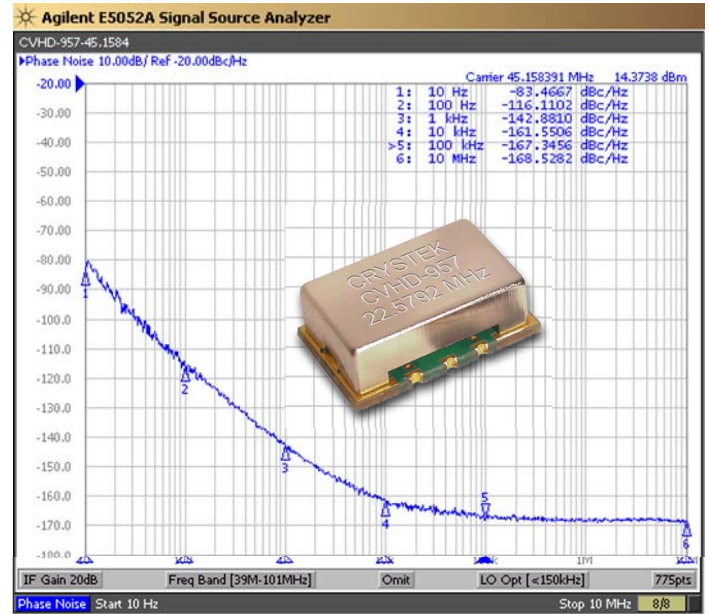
Agilent E5052A Signal Source Analyzer

CVHD-957-45.1584

▶Phase Noise 10.00dB/ Ref -20.00dBc/Hz

Carrier 45.158391 MHz 14.3738 dBm

| | | | |
|---|---|---|---|
| 1: | 10 Hz | -83.4667 | dBc/Hz |
| 2: | 100 Hz | -116.1102 | dBc/Hz |
| 3: | 1 kHz | -142.8810 | dBc/Hz |
| 4: | 10 kHz | -161.5506 | dBc/Hz |
| >5: | 100 kHz | -167.3456 | dBc/Hz |
| 6: | 10 MHz | -168.5282 | dBc/Hz |

-20.00
-30.00
-40.00
-50.00
-60.00
-70.00
-80.00
-90.00
-100.00
-110.00
-120.00
-130.00
-140.00
-150.00
-160.00
-170.00
-180.0

1
2
3
4
5
6

CRYSTEK
CVHD-957
22.5792 MHz

1M

IF Gain 20dB | Freq Band [39M-101MHz] | Omit | LO Opt [<150kHz] | 775pts

Phase Noise Start 10 Hz | Stop 10 MHz | 8/8